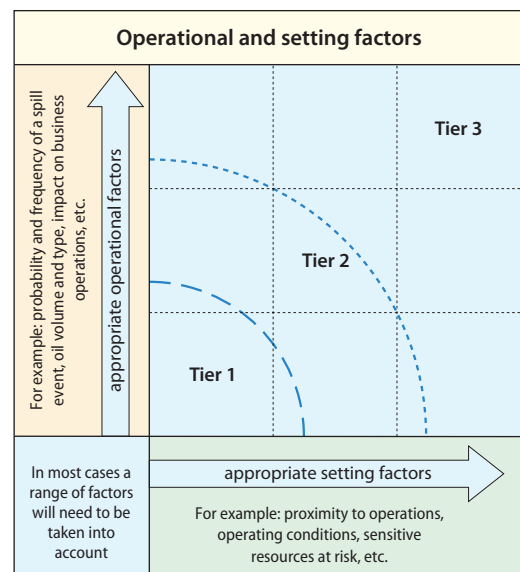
Operational and setting factors

For example: probability and frequency of a spill event, oil volume and type, impact on business operations, etc.

appropriate operational factors

Tier 3

Tier 2

Tier 1

In most cases a range of factors will need to be taken into account

appropriate setting factors

For example: proximity to operations, operating conditions, sensitive resources at risk, etc.